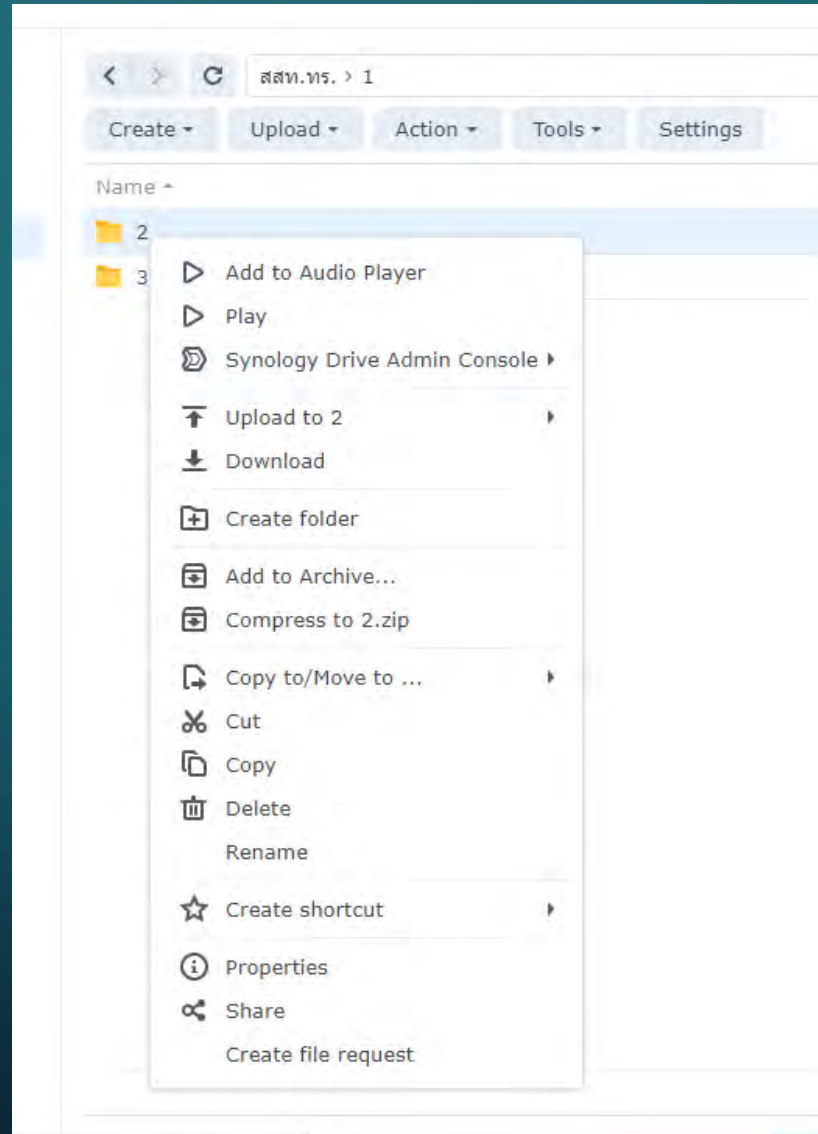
สสท.ทร. > 1

Create Upload Action Tools Settings

Name

2

3

Add to Audio Player
Play
Synology Drive Admin Console
Upload to 2
Download
Create folder
Add to Archive...
Compress to 2.zip
Copy to/Move to ...
Cut
Copy
Delete
Rename
Create shortcut
Properties
Share
Create file request